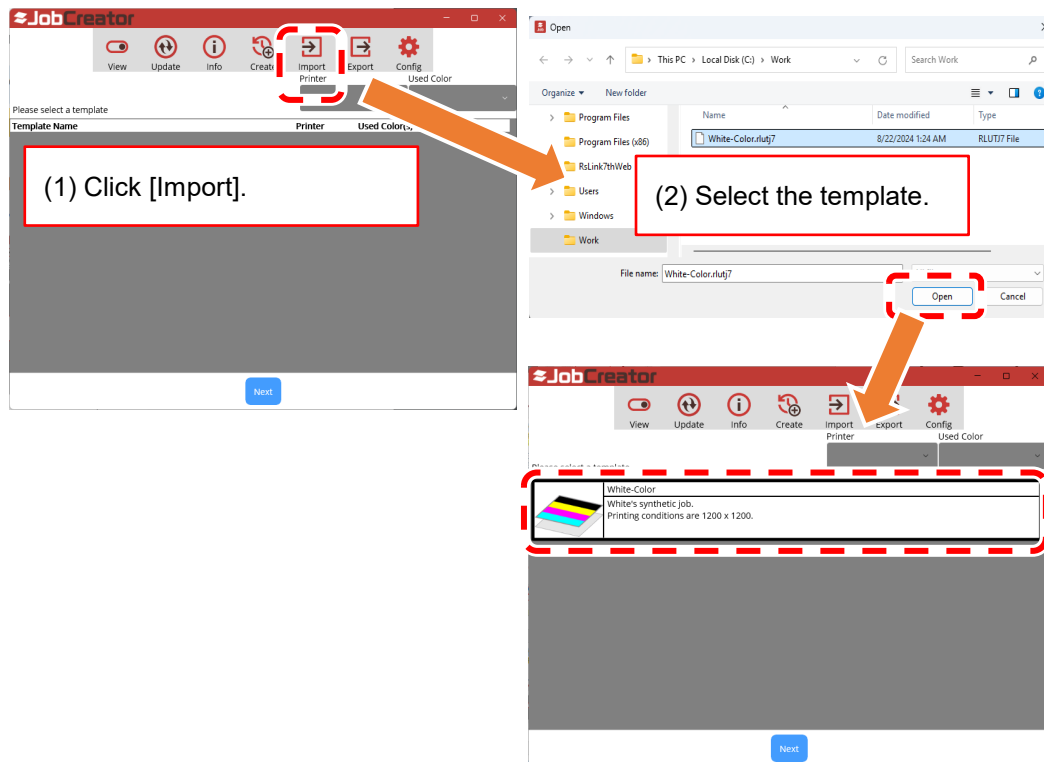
JobCreator

View Update Info Create Import Export Config

Printer Used Color

Please select a template

| Template Name | Printer | Used Color(s) |
|---|---|---|

(1) Click [Import].

Next

Open

This PC > Local Disk (C:) > Work

Search Work

Organize ▾ New folder

Program Files
Program Files (x86)
RsLink7thWeb
Users
Windows
Work

| Name | Date modified | Type |
|---|---|---|
| White-Color.rlutj7 | 8/22/2024 1:24 AM | RLUTJ7 File |

(2) Select the template.

File name: White-Color.rlutj7

Open Cancel

JobCreator

View Update Info Create Import Export Config

Printer Used Color

Please select a template

White-Color
White's synthetic job.
Printing conditions are 1200 x 1200.

Next